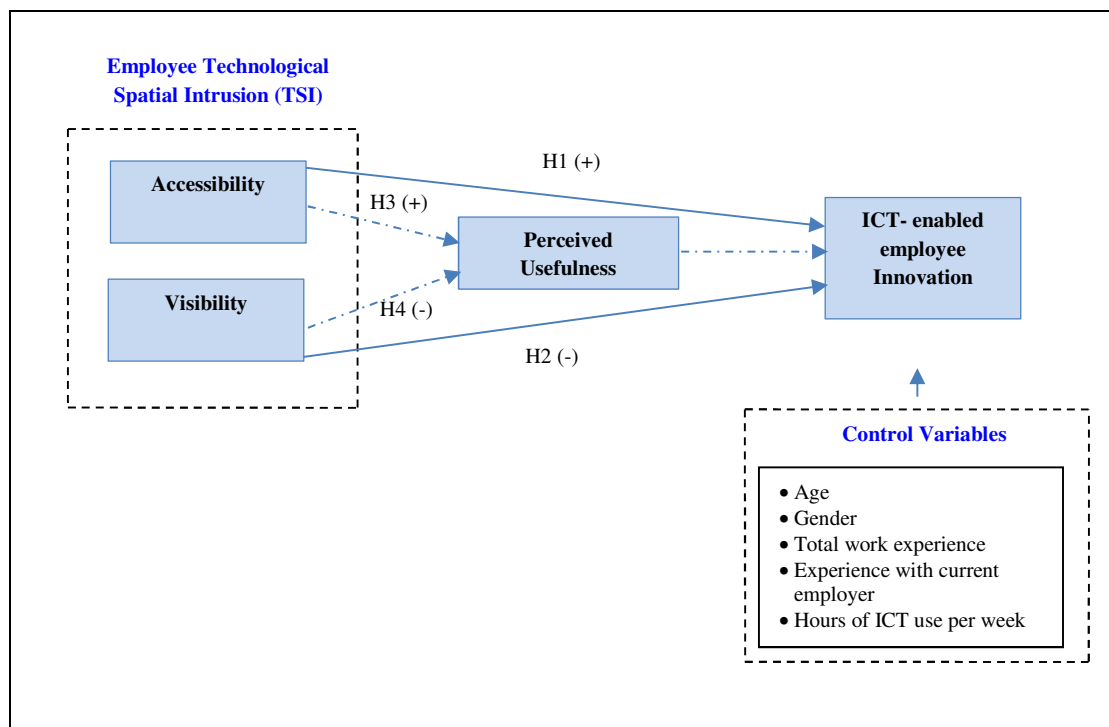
Employee Technological Spatial Intrusion (TSI)

Accessibility

Visibility

H1 (+)

H3 (+)

H4 (-)

H2 (-)

Perceived Usefulness

ICT- enabled employee Innovation

Control Variables

- Age
- Gender
- Total work experience
- Experience with current employer
- Hours of ICT use per week